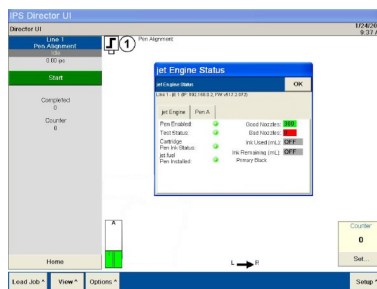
IPS Director UI
Director UI
1/24/20
9:37 A
Line 1
Pen Alignment
Idle
0.00 pc
Start
Completed
0
Counter
0
Home
1
Pen Alignment
jet Engine Status
jet Engine Status
OK
Line 1: jet 1 (IP: 192.168.0.2; FW v4.1.2.0 F3)
jet Engine
Pen A
Pen Enabled:
Test Status:
Cartridge
Pen Ink Status:
jet fuel
Pen Installed
Good Nozzles:
300
Bad Nozzles:
Ink Used (mL):
OFF
Ink Remaining (mL):
OFF
Primary Black
A
L
R
Counter
0
Set...
Load Job
View
Options
Setup